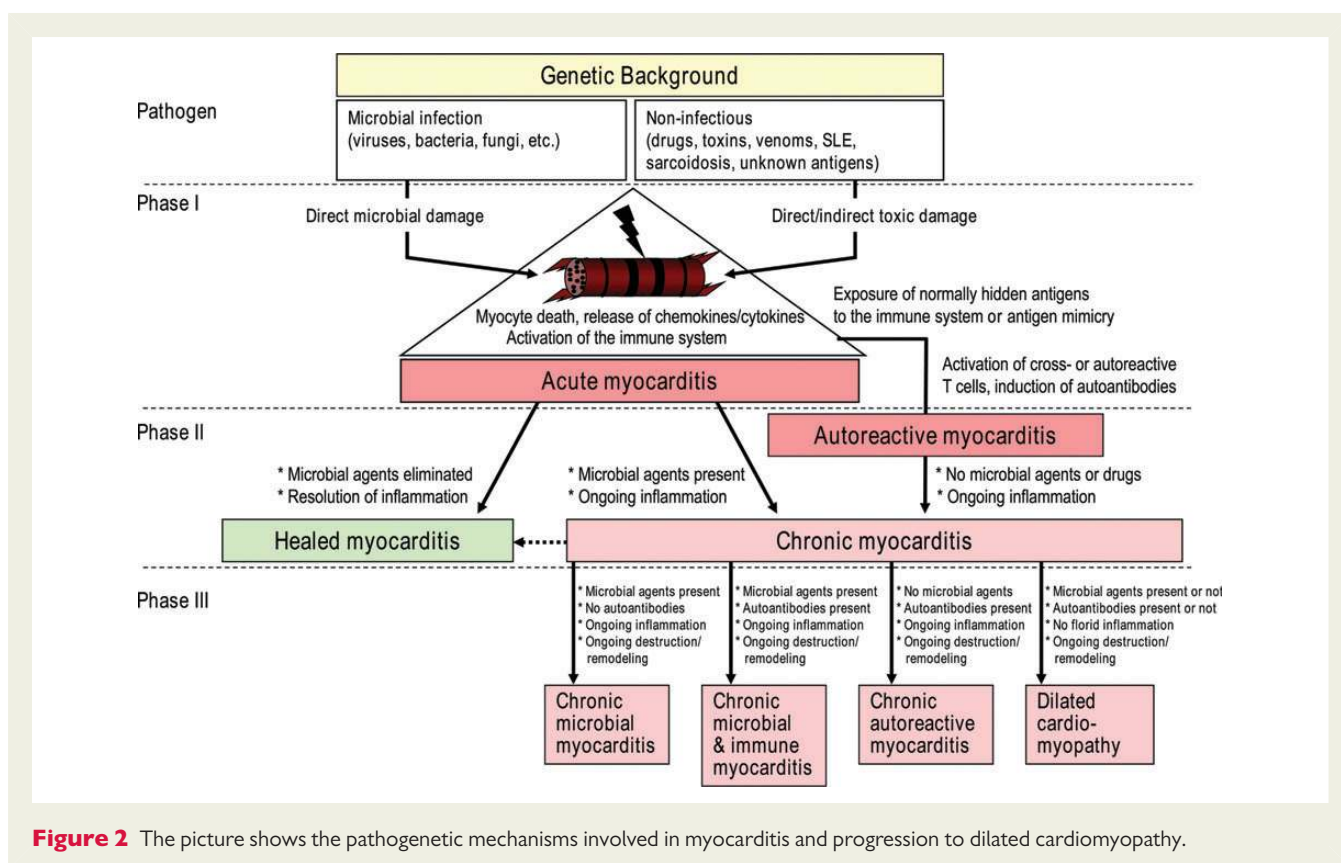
Genetic Background

Pathogen

Microbial infection (viruses, bacteria, fungi, etc.)

Non-infectious (drugs, toxins, venoms, SLE, sarcoidosis, unknown antigens)

Phase I

Direct microbial damage

Direct/indirect toxic damage

Myocyte death, release of chemokines/cytokines
Activation of the immune system

Exposure of normally hidden antigens to the immune system or antigen mimicry

Activation of cross- or autoreactive T cells, induction of autoantibodies

Acute myocarditis

Phase II

Autoreactive myocarditis

* Microbial agents eliminated
* Resolution of inflammation

* Microbial agents present
* Ongoing inflammation

* No microbial agents or drugs
* Ongoing inflammation

Healed myocarditis

Chronic myocarditis

Phase III

* Microbial agents present
* No autoantibodies
* Ongoing inflammation
* Ongoing destruction/ remodeling

* Microbial agents present
* Autoantibodies present
* Ongoing inflammation
* Ongoing destruction/ remodeling

* No microbial agents
* Autoantibodies present
* Ongoing inflammation
* Ongoing destruction/ remodeling

* Microbial agents present or not
* Autoantibodies present or not
* No florid inflammation
* Ongoing destruction/ remodeling

Chronic microbial myocarditis

Chronic microbial & immune myocarditis

Chronic autoreactive myocarditis

Dilated cardio-myopathy

Figure 2 The picture shows the pathogenetic mechanisms involved in myocarditis and progression to dilated cardiomyopathy.